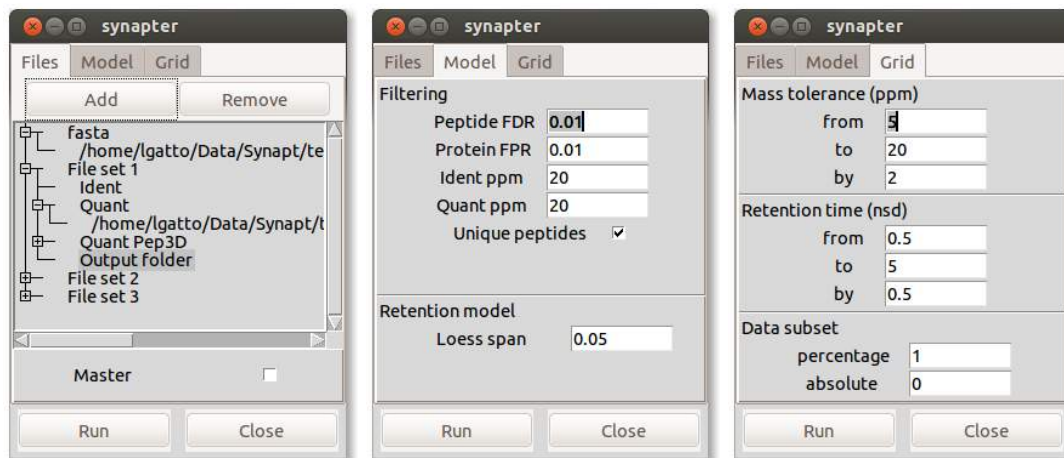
synapter

Files Model Grid

Add Remove

fasta
/home/lgatto/Data/Synapt/te
File set 1
Ident
Quant
/home/lgatto/Data/Synapt/t
Quant Pep3D
Output folder
File set 2
File set 3

Master

Run Close

synapter

Files Model Grid

Filtering

| | |
|---|---|
| Peptide FDR | 0.01 |
| Protein FPR | 0.01 |
| Ident ppm | 20 |
| Quant ppm | 20 |

Unique peptides

Retention model

| | |
|---|---|
| Loess span | 0.05 |

Run Close

synapter

Files Model Grid

Mass tolerance (ppm)

| | |
|---|---|
| from | 5 |
| to | 20 |
| by | 2 |

Retention time (nsd)

| | |
|---|---|
| from | 0.5 |
| to | 5 |
| by | 0.5 |

Data subset

| | |
|---|---|
| percentage | 1 |
| absolute | 0 |

Run Close